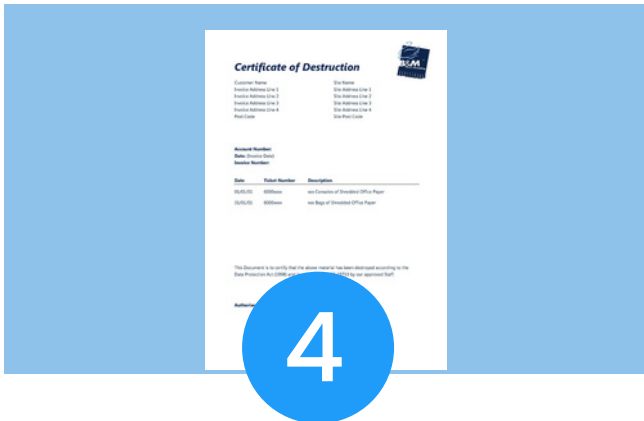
Certificate of Destruction

B&M

Customer Name
Invoice Address Line 1
Invoice Address Line 2
Invoice Address Line 3
Invoice Address Line 4
Post Code

Site Name
Site Address Line 1
Site Address Line 2
Site Address Line 3
Site Address Line 4
Site Post Code

Account Number:
Date: (Invoice Date)
Invoice Number:

| Date | Ticket Number | Description |
|---|---|---|
| 00/01/01 | 6000xxx | xxx Consoles of Shredded Office Paper |
| 00/01/01 | 6000xxx | xxx Bags of Shredded Office Paper |

This Document is to certify that the above material has been destroyed according to the Data Protection Act (1998) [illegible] by our approved Staff.

Authoris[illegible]

4